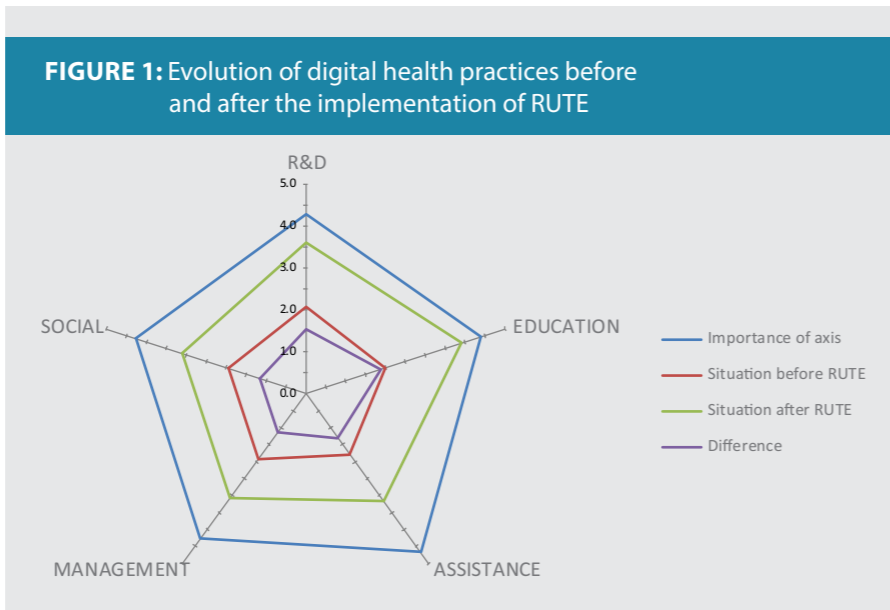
FIGURE 1: Evolution of digital health practices before and after the implementation of RUTE

R&D
5.0
4.0
3.0
2.0
1.0
0.0
EDUCATION
ASSISTANCE
MANAGEMENT
SOCIAL

Importance of axis
Situation before RUTE
Situation after RUTE
Difference